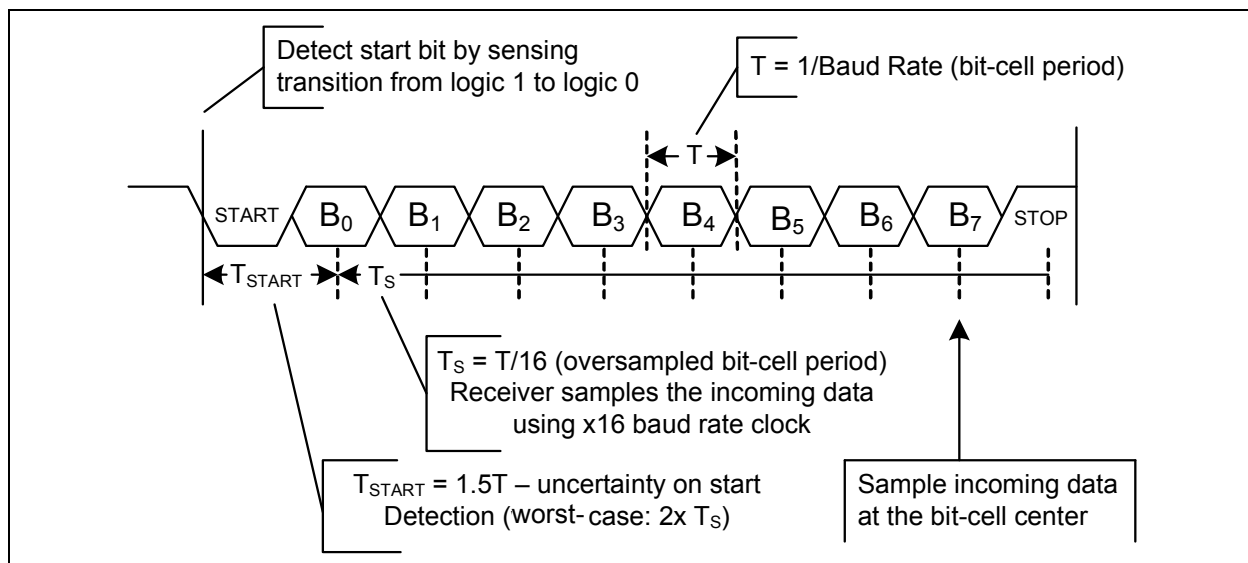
Detect start bit by sensing transition from logic 1 to logic 0

T = 1/Baud Rate (bit-cell period)

T

START $B_0$ $B_1$ $B_2$ $B_3$ $B_4$ $B_5$ $B_6$ $B_7$ STOP

$T_{START}$ $T_S$

$T_S$ = T/16 (oversampled bit-cell period)
Receiver samples the incoming data using x16 baud rate clock

$T_{START}$ = 1.5T – uncertainty on start Detection (worst- case: 2x $T_S$)

Sample incoming data at the bit-cell center